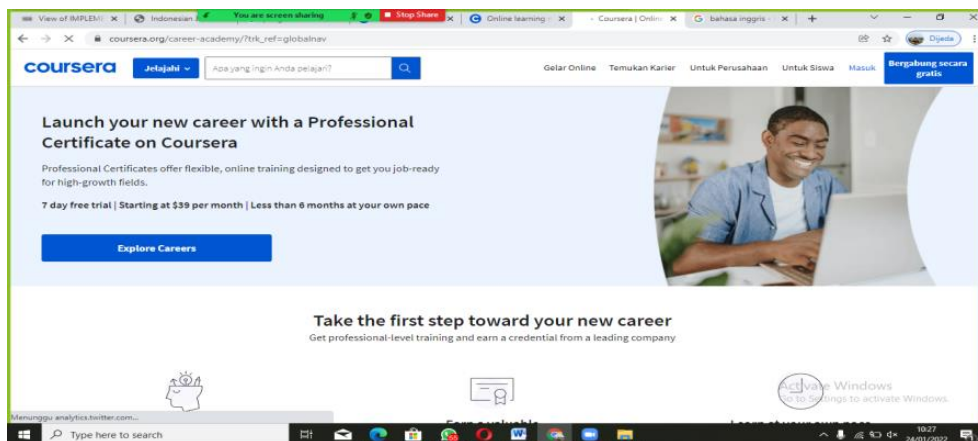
View of IMPLEME ×
Indonesian
You are screen sharing
Stop Share
Online learning ×
Coursera | Onlin ×
bahasa inggris ×
+
coursera.org/career-academy/?trk_ref=globalnav
Dijeda
coursera
Jelajahi
Apa yang ingin Anda pelajari?
Gelar Online
Temukan Karier
Untuk Perusahaan
Untuk Siswa
Masuk
Bergabung secara gratis

Launch your new career with a Professional Certificate on Coursera

Professional Certificates offer flexible, online training designed to get you job-ready for high-growth fields.

7 day free trial | Starting at $39 per month | Less than 6 months at your own pace

Explore Careers

Take the first step toward your new career

Get professional-level training and earn a credential from a leading company

Activate Windows
Go to Settings to activate Windows.

Menunggu analytics.twitter.com...
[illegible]
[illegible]

Type here to search
10:27
24/01/2022